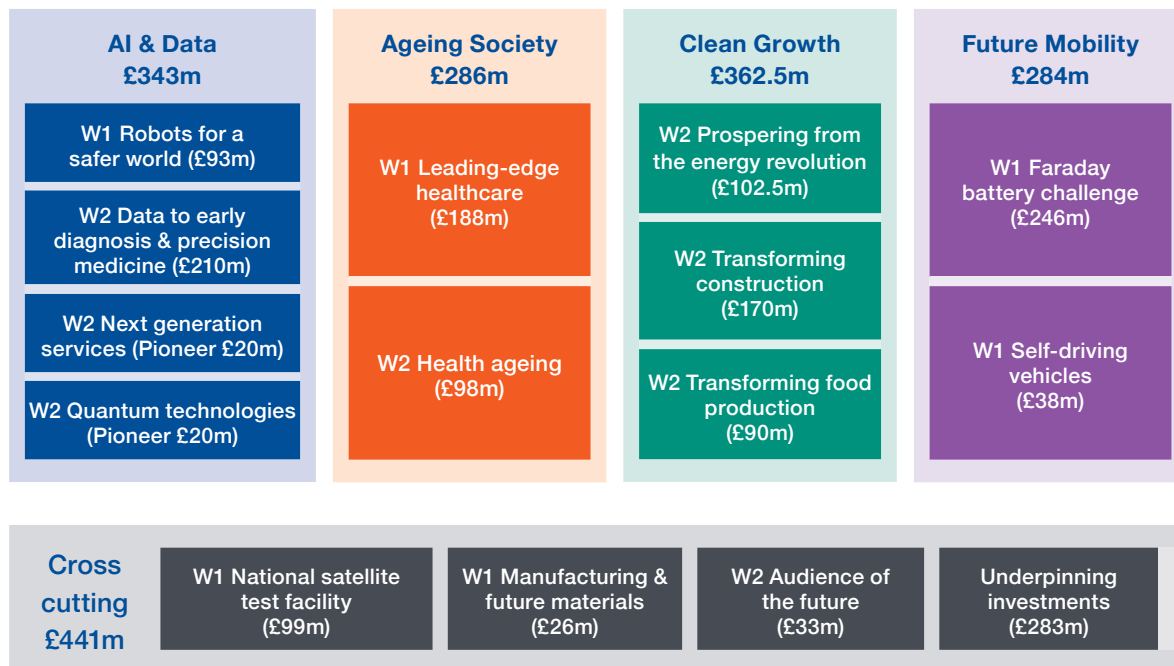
AI & Data
£343m

W1 Robots for a safer world (£93m)

W2 Data to early diagnosis & precision medicine (£210m)

W2 Next generation services (Pioneer £20m)

W2 Quantum technologies (Pioneer £20m)

Ageing Society
£286m

W1 Leading-edge healthcare (£188m)

W2 Health ageing (£98m)

Clean Growth
£362.5m

W2 Prospering from the energy revolution (£102.5m)

W2 Transforming construction (£170m)

W2 Transforming food production (£90m)

Future Mobility
£284m

W1 Faraday battery challenge (£246m)

W1 Self-driving vehicles (£38m)

Cross cutting
£441m

W1 National satellite test facility (£99m)

W1 Manufacturing & future materials (£26m)

W2 Audience of the future (£33m)

Underpinning investments (£283m)